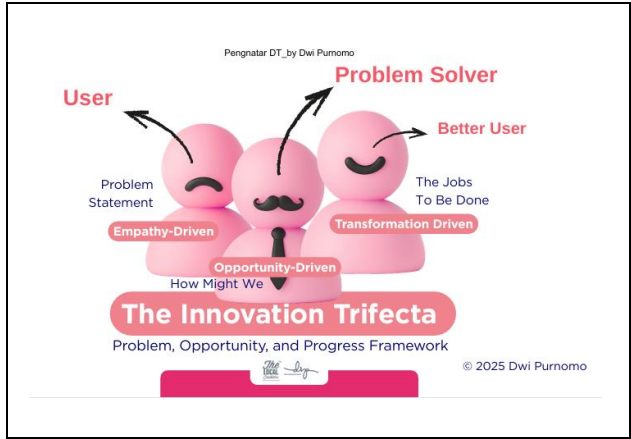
Pengnatar DT_by Dwi Purnomo

User

Problem Solver

Better User

Problem Statement

Empathy-Driven

The Jobs To Be Done

Transformation Driven

Opportunity-Driven

How Might We

The Innovation Trifecta

Problem, Opportunity, and Progress Framework

© 2025 Dwi Purnomo

The Local